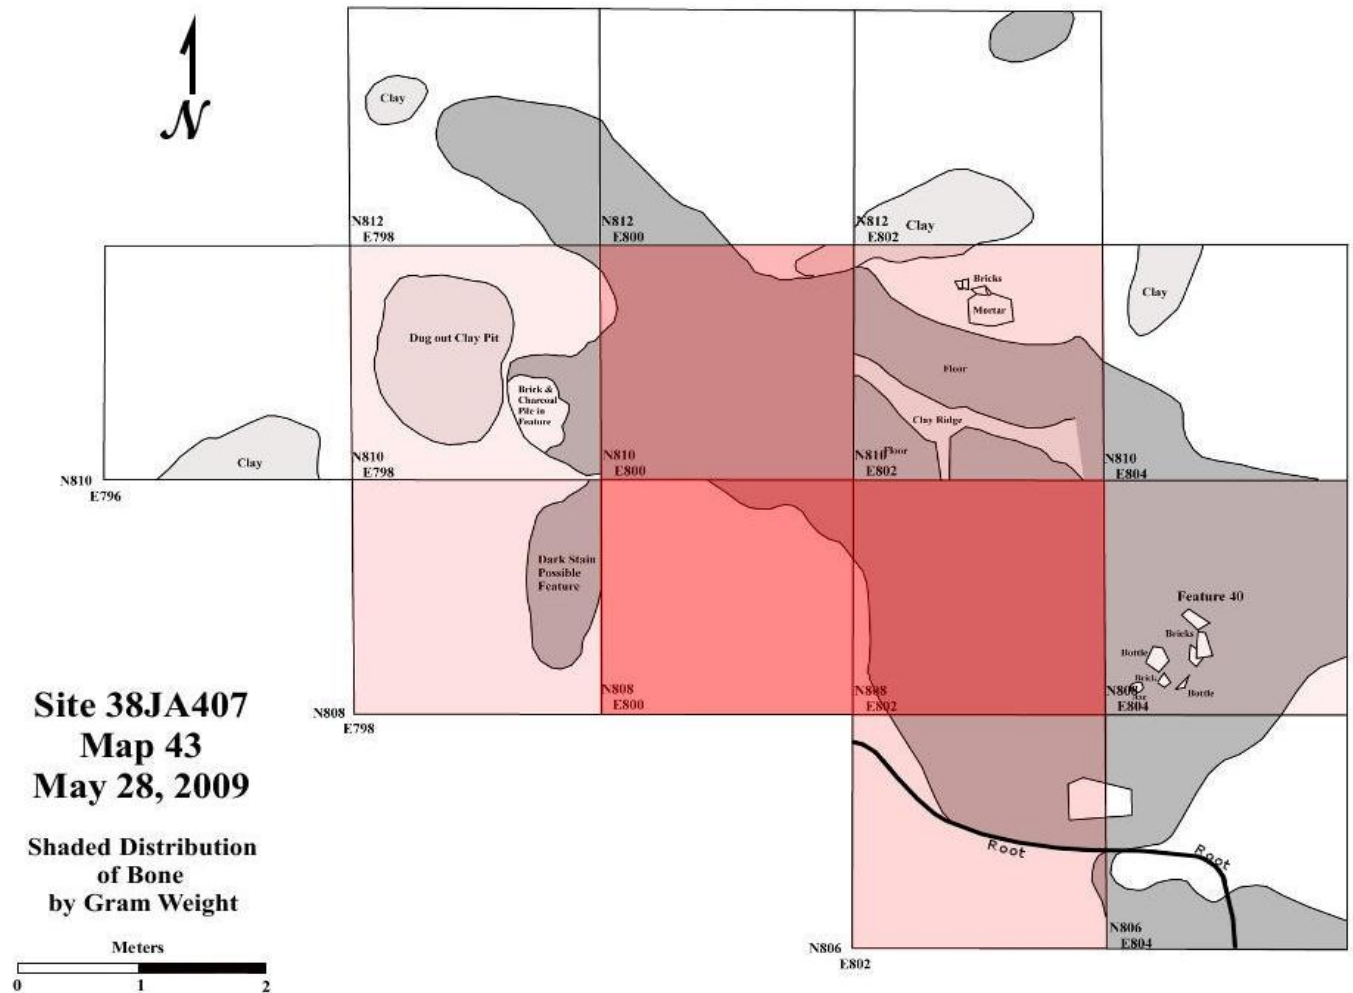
N

Clay

N812
E798

N812
E800

N812
E802

Clay

Bricks

Mortar

Clay

Dug out Clay Pit

Brick & Charcoal Pile in Feature

Floor

Clay Ridge

Floor

Clay

N810
E796

N810
E798

N810
E800

N810
E802

N810
E804

Dark Stain Possible Feature

Feature 40

Bricks

Bottle

Brick

Bottle

Site 38JA407
Map 43
May 28, 2009

N808
E798

N808
E800

N808
E802

N808
E804

Root

Root

Shaded Distribution of Bone by Gram Weight

Meters

0 1 2

N806
E802

N806
E804